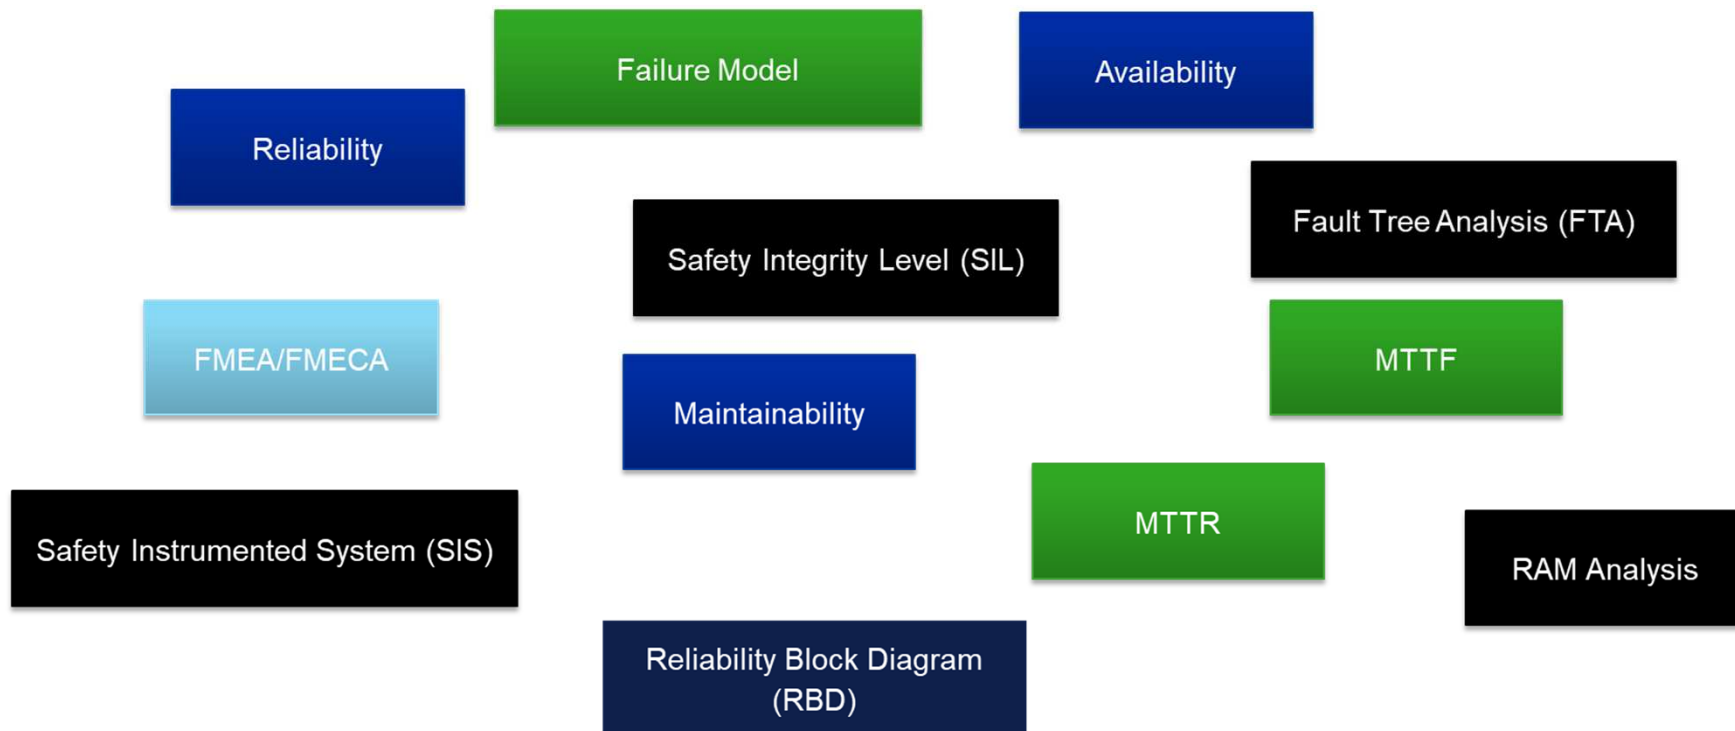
Failure Model

Availability

Reliability

Fault Tree Analysis (FTA)

Safety Integrity Level (SIL)

FMEA/FMECA

MTTF

Maintainability

MTTR

Safety Instrumented System (SIS)

RAM Analysis

Reliability Block Diagram (RBD)